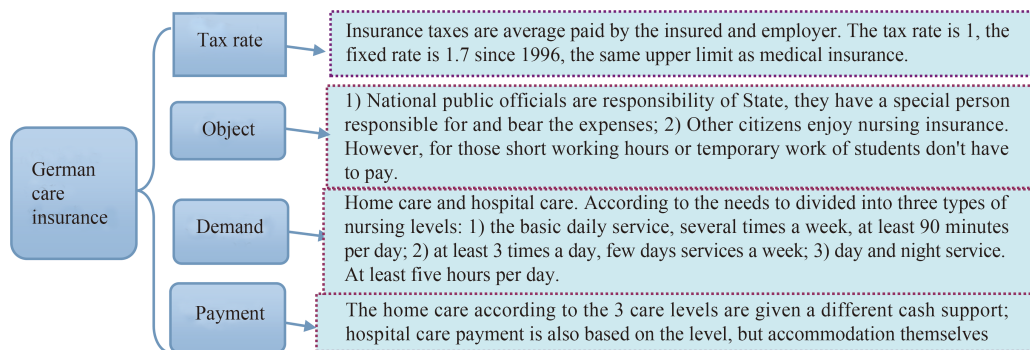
German care insurance

Tax rate

Insurance taxes are average paid by the insured and employer. The tax rate is 1, the fixed rate is 1.7 since 1996, the same upper limit as medical insurance.

Object

1) National public officials are responsibility of State, they have a special person responsible for and bear the expenses; 2) Other citizens enjoy nursing insurance. However, for those short working hours or temporary work of students don't have to pay.

Demand

Home care and hospital care. According to the needs to divided into three types of nursing levels: 1) the basic daily service, several times a week, at least 90 minutes per day; 2) at least 3 times a day, few days services a week; 3) day and night service. At least five hours per day.

Payment

The home care according to the 3 care levels are given a different cash support; hospital care payment is also based on the level, but accommodation themselves